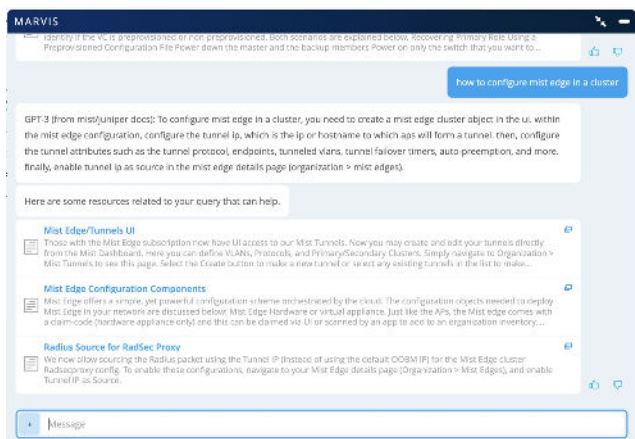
MARVIS

Identify if the VC is preprovisioned or non-preprovisioned. Both scenarios are explained below. Recovering Primary Role Using a Preprovisioned Configuration File Power down the master and the backup members Power on only the switch that you want to...

how to configure mist edge in a cluster

GPT-3 (from mist/juniper docs): To configure mist edge in a cluster, you need to create a mist edge cluster object in the ui. within the mist edge configuration, configure the tunnel ip, which is the ip or hostname to which aps will form a tunnel. then, configure the tunnel attributes such as the tunnel protocol, endpoints, tunneled vlans, tunnel failover timers, auto-preemption, and more. finally, enable tunnel ip as source in the mist edge details page (organization > mist edges).

Here are some resources related to your query that can help.

Mist Edge/Tunnels UI
Those with the Mist Edge subscription now have UI access to our Mist Tunnels. Now you may create and edit your tunnels directly from the Mist Dashboard. Here you can define VLANs, Protocols, and Primary/Secondary Clusters. Simply navigate to Organization > Mist Tunnels to see this page. Select the Create button to make a new tunnel or select any existing tunnels in the list to make...

Mist Edge Configuration Components
Mist Edge offers a simple, yet powerful configuration scheme orchestrated by the cloud. The configuration objects needed to deploy Mist Edge in your network are discussed below. Mist Edge Hardware or virtual appliance. Just like the APs, the Mist edge comes with a claim-code (hardware appliance only) and this can be claimed via UI or scanned by an app to ace to an organization inventory...

Radius Source for RadSec Proxy
We now allow sourcing the Radius packet using the Tunnel IP (instead of using the default OOBM IP) for the Mist Edge cluster Radsecproxy config. To enable these configurations, navigate to your Mist Edge details page (Organization > Mist Edges), and enable Tunnel IP as Source.

Message